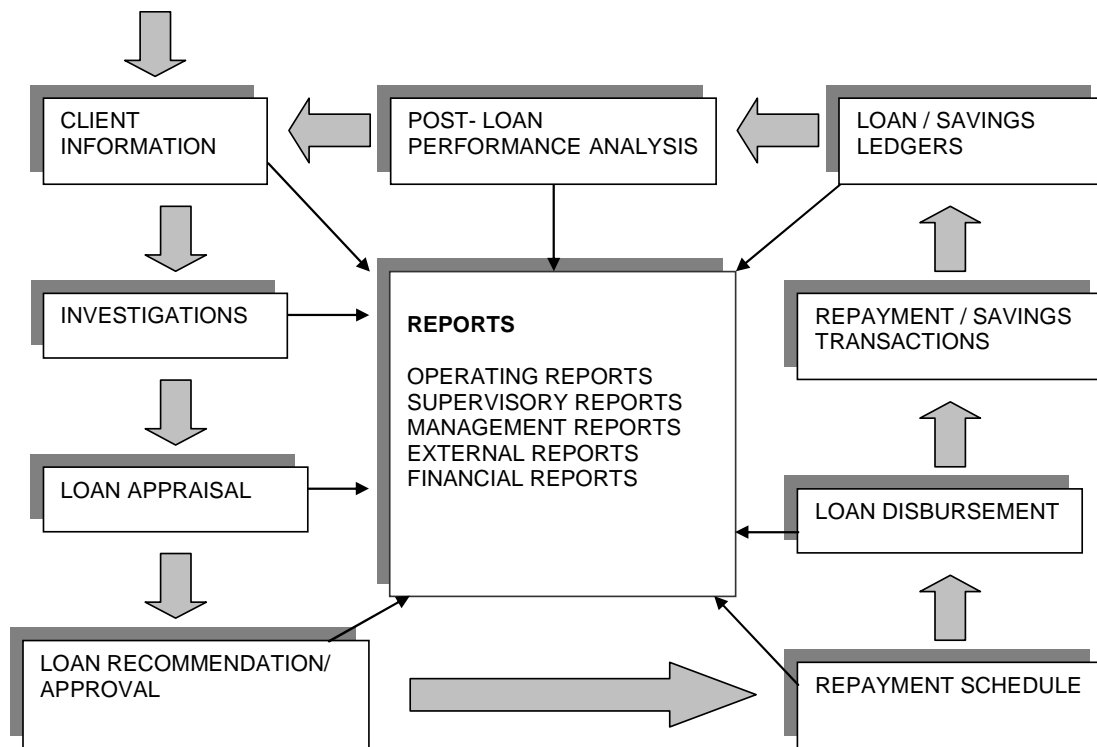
CLIENT INFORMATION

POST- LOAN PERFORMANCE ANALYSIS

LOAN / SAVINGS LEDGERS

INVESTIGATIONS

**REPORTS**

OPERATING REPORTS
SUPERVISORY REPORTS
MANAGEMENT REPORTS
EXTERNAL REPORTS
FINANCIAL REPORTS

REPAYMENT / SAVINGS TRANSACTIONS

LOAN APPRAISAL

LOAN DISBURSEMENT

LOAN RECOMMENDATION/ APPROVAL

REPAYMENT SCHEDULE